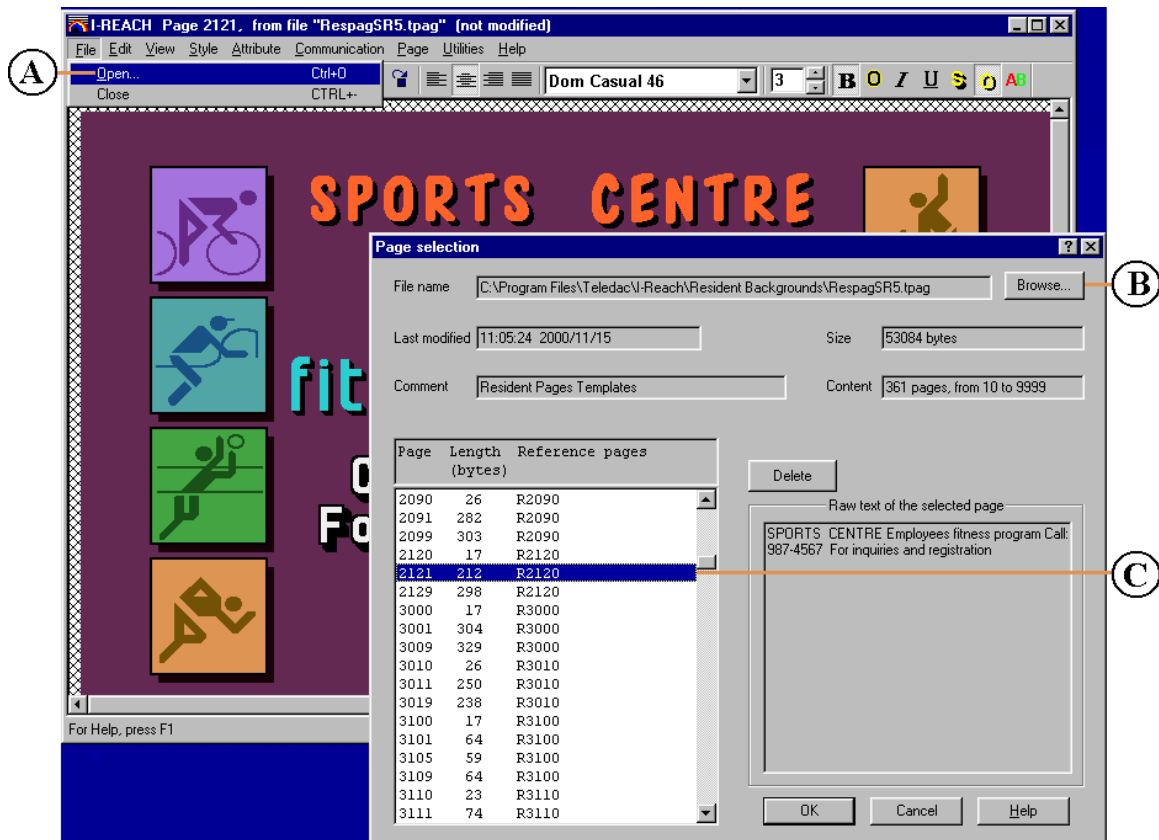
I-REACH Page 2121, from file "RespagSR5.tpag" (not modified)

File Edit View Style Attribute Communication Page Utilities Help

A

Open... Ctrl+O
Close CTRL+-

Dom Casual 46

3

B O I U S O AB

SPORTS CENTRE

fit

C

Fo

For Help, press F1

Page selection

File name C:\Program Files\Teledac\I-Reach\Resident Backgrounds\RespagSR5.tpag

Browse...

B

Last modified 11:05:24 2000/11/15

Size 53084 bytes

Comment Resident Pages Templates

Content 361 pages, from 10 to 9999

| Page | Length (bytes) | Reference pages |
|---|---|---|
| 2090 | 26 | R2090 |
| 2091 | 282 | R2090 |
| 2099 | 303 | R2090 |
| 2120 | 17 | R2120 |
| 2121 | 212 | R2120 |
| 2129 | 298 | R2120 |
| 3000 | 17 | R3000 |
| 3001 | 304 | R3000 |
| 3009 | 329 | R3000 |
| 3010 | 26 | R3010 |
| 3011 | 250 | R3010 |
| 3019 | 238 | R3010 |
| 3100 | 17 | R3100 |
| 3101 | 64 | R3100 |
| 3105 | 59 | R3100 |
| 3109 | 64 | R3100 |
| 3110 | 23 | R3110 |
| 3111 | 74 | R3110 |

Delete

Raw text of the selected page

SPORTS CENTRE Employees fitness program Call: 987-4567 For inquiries and registration

C

OK Cancel Help